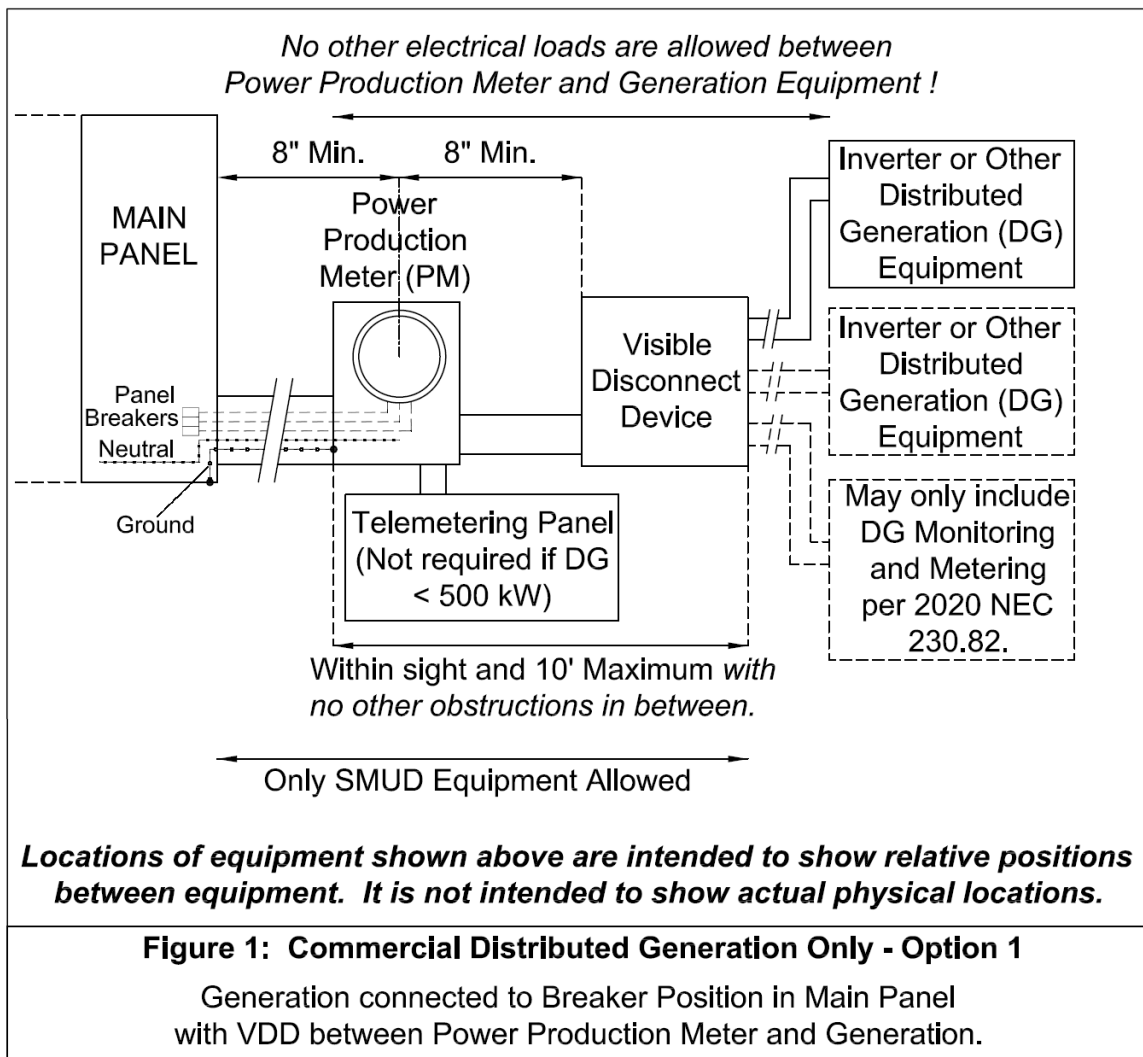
No other electrical loads are allowed between Power Production Meter and Generation Equipment !

MAIN PANEL

8" Min.

8" Min.

Power Production Meter (PM)

Visible Disconnect Device

Inverter or Other Distributed Generation (DG) Equipment

Inverter or Other Distributed Generation (DG) Equipment

May only include DG Monitoring and Metering per 2020 NEC 230.82.

Panel Breakers

Neutral

Ground

Telemetering Panel (Not required if DG < 500 kW)

Within sight and 10' Maximum with no other obstructions in between.

Only SMUD Equipment Allowed

Locations of equipment shown above are intended to show relative positions between equipment. It is not intended to show actual physical locations.

Figure 1: Commercial Distributed Generation Only - Option 1

Generation connected to Breaker Position in Main Panel with VDD between Power Production Meter and Generation.